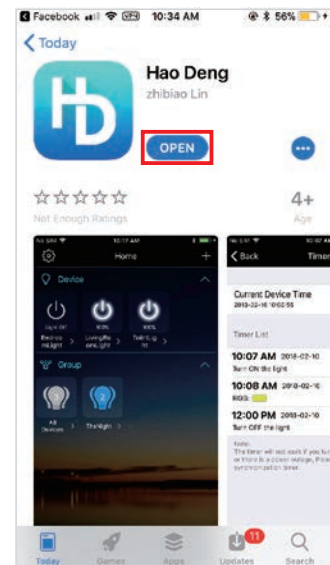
Facebook 10:34 AM 56%

Today

Hao Deng

zhibiao Lin

OPEN

4+

Not Enough Ratings

Age

Home

Device

Group

All Devices

TheNight

Back

Timer

Current Device Time

2018-02-10 10:02:55

Timer List

10:07 AM 2018-02-10

Turn ON the light

10:08 AM 2018-02-10

RGB:

12:00 PM 2018-02-10

Turn OFF the light

Note:

The timer will not work if you turn or there is a power outage. Pl synchronization time.

Today

Games

Apps

11

Updates

Search